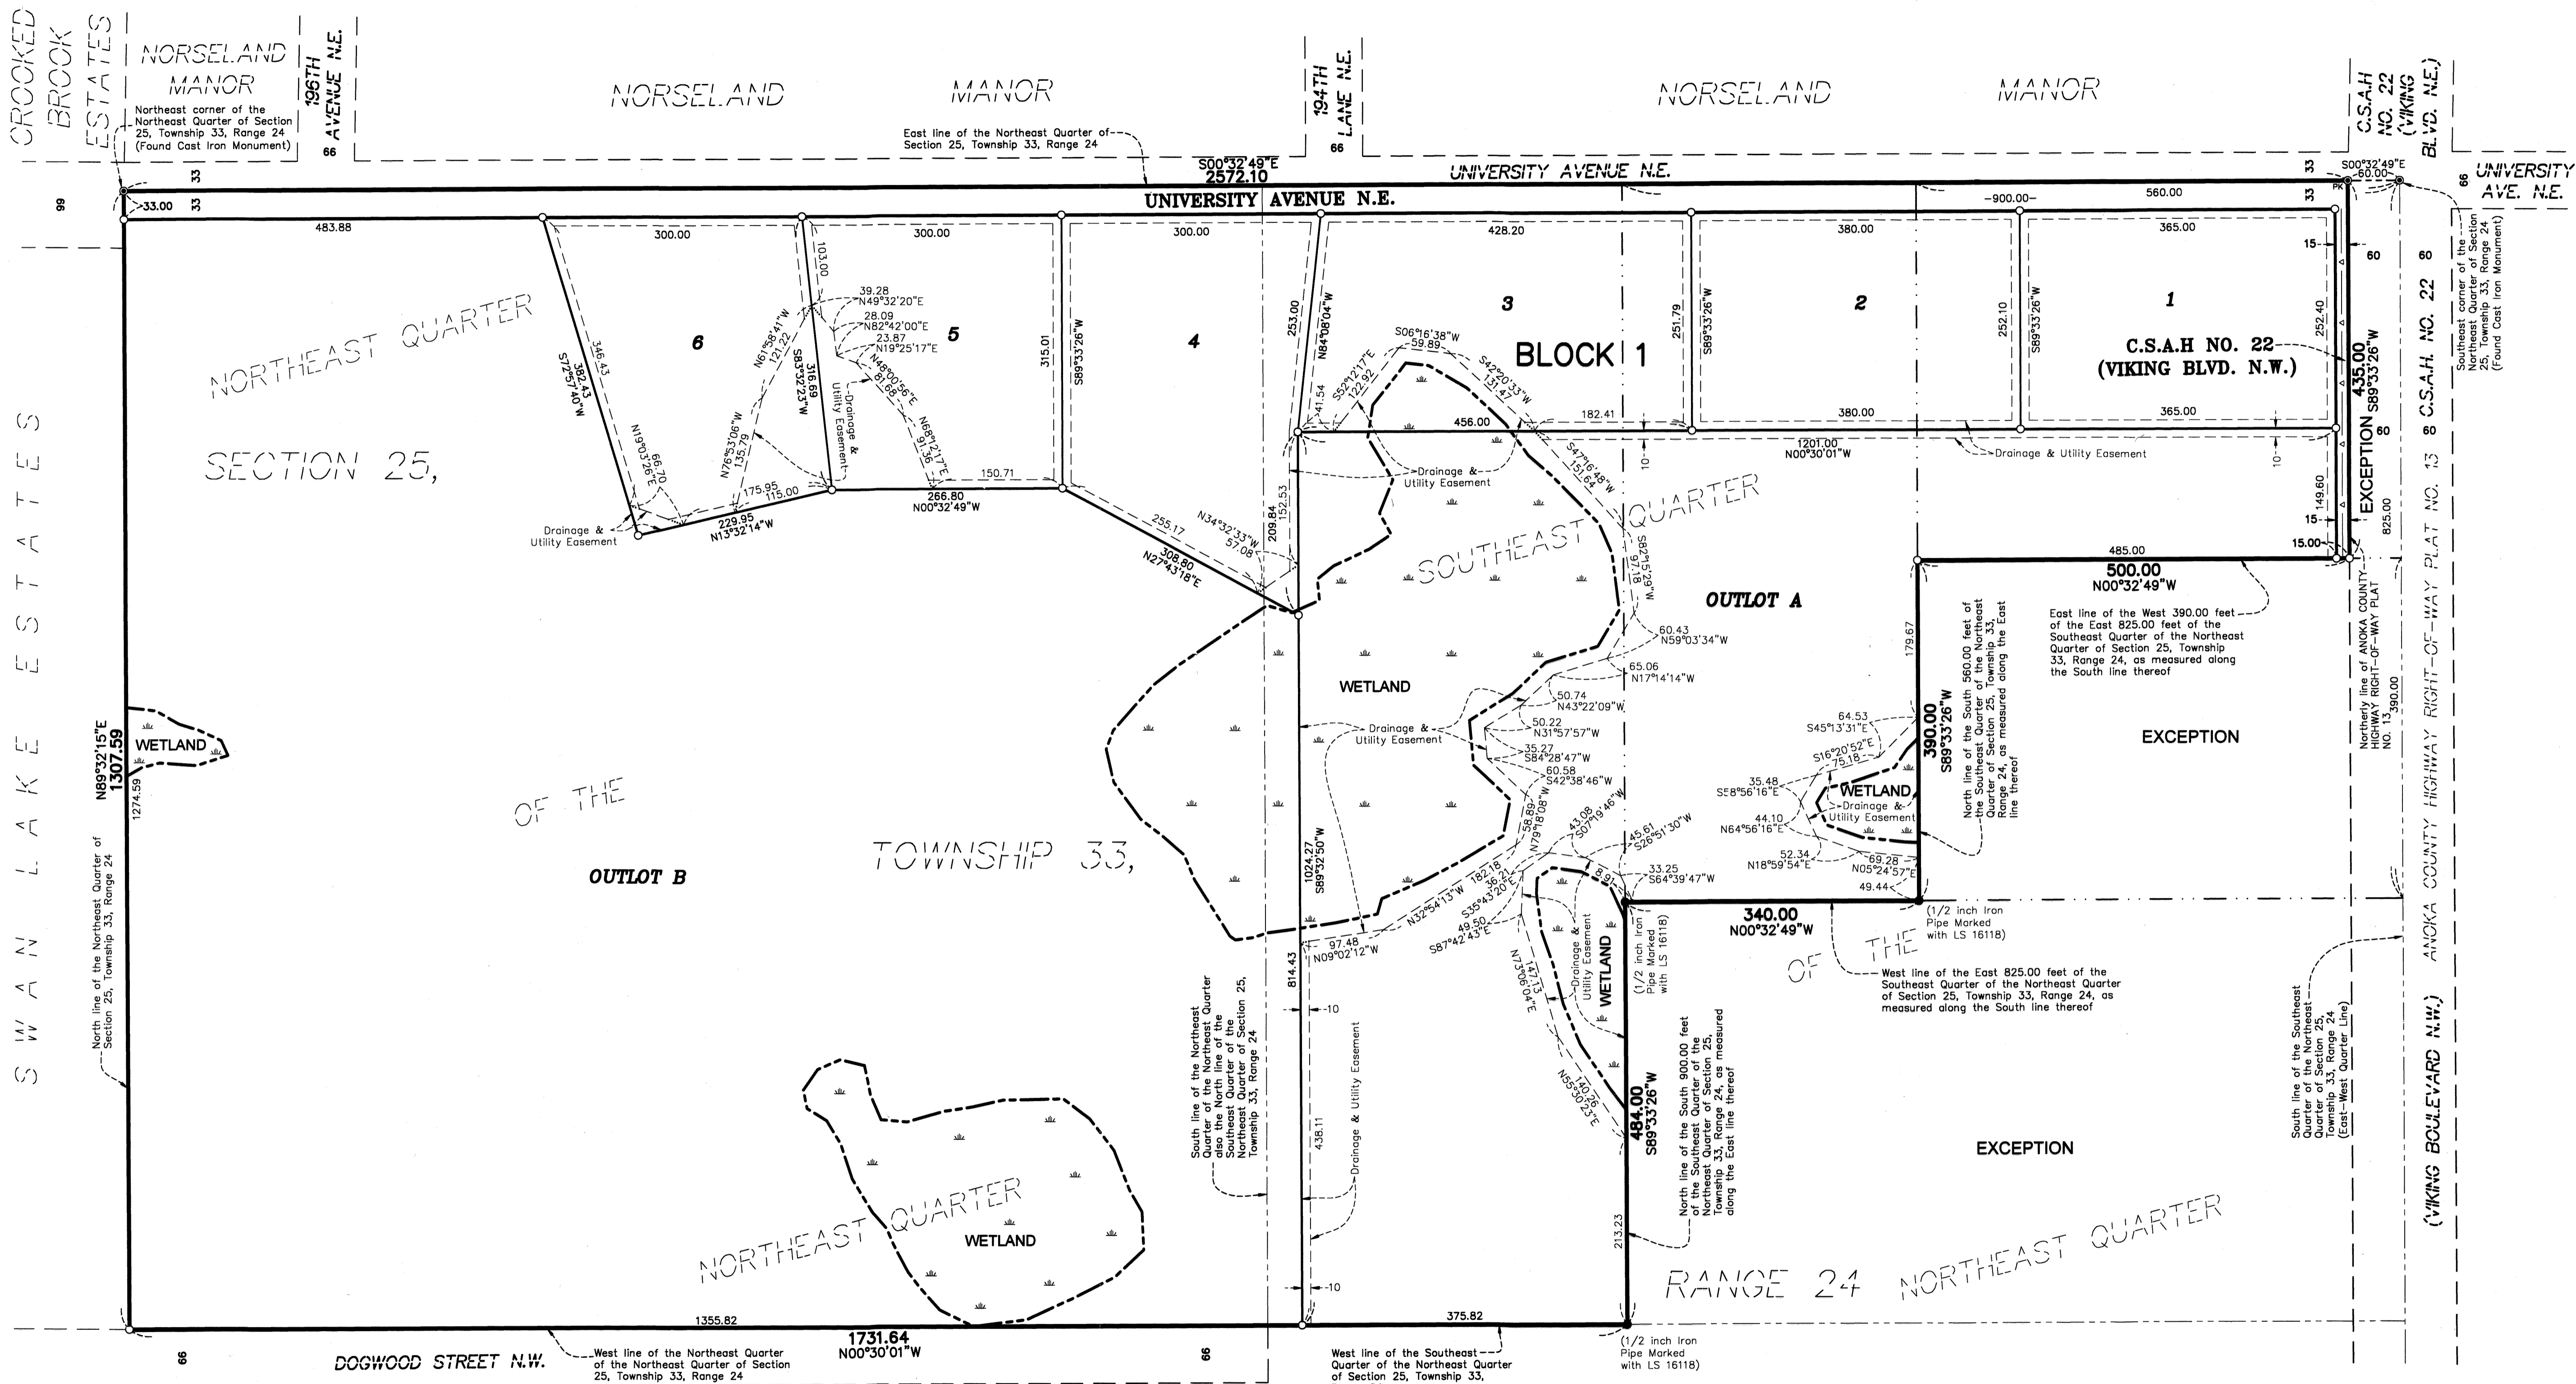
CROOKED BROOK ESTATES

NORSELAND MANOR

Northeast corner of the Northeast Quarter of Section 25, Township 33, Range 24 (Found Cast Iron Monument)

196TH AVENUE N.E.

66

NORSELAND MANOR

East line of the Northeast Quarter of Section 25, Township 33, Range 24

194TH LANE N.E.

66

NORSELAND MANOR

C.S.A.H NO. 22 (VIKING BLVD. N.E.)

S00°32'49"E
2572.10

UNIVERSITY AVENUE N.E.

33

S00°32'49"E
60.00

UNIVERSITY AVE. N.E.

66

99

33.00

33

33

UNIVERSITY AVENUE N.E.

483.88

300.00

300.00

300.00

428.20

380.00

900.00

560.00

365.00

33

NORTHEAST QUARTER

SECTION 25,

6

5

4

3

BLOCK 1

2

1

C.S.A.H NO. 22 (VIKING BLVD. N.W.)

103.00

346.43

382.43 S72°57'40"W

N19°03'26"E 66.70

39.28 N49°32'20"E

28.09 N82°42'00"E

23.87 N19°25'17"E

N61°58'41"W 121.22

S83°32'23"W 316.69

N48°00'56"E 81.68

N68°12'17"E 91.36

N76°53'06"W 135.79

Drainage & Utility Easement

315.01

S89°33'26"W

253.00

N84°08'04"W

S06°16'38"W 59.89

S52°12'17"E 122.92

S42°20'33"W 131.47

41.54

251.79

S89°33'26"W

252.10

S89°33'26"W

252.40

15

60

60

Southeast corner of the Northeast Quarter of Section 25, Township 33, Range 24 (Found Cast Iron Monument)

435.00 S89°33'26"W

EXCEPTION

C.S.A.H. NO. 22

182.41

380.00

365.00

456.00

1201.00 N00°30'01"W

60

60

10

Drainage & Utility Easement

Drainage & Utility Easement

10

S47°16'48"W 151.64

175.95

115.00

150.71

229.95 N13°32'14"W

266.80 N00°32'49"W

Drainage & Utility Easement

255.17

N34°32'33"W 57.08

308.80 N27°43'18"E

209.84

152.53

SOUTHEAST QUARTER

S82°15'29"W 97.18

149.60

15

15.00

825.00

485.00

500.00 N00°32'49"W

OUTLOT A

60.43 N59°03'34"W

65.06 N17°14'14"W

179.67

WETLAND

50.74 N43°22'09"W

50.22 N31°57'57"W

35.27 S84°28'47"W

60.58 S42°38'46"W

Drainage & Utility Easement

58.89 N79°18'08"W

43.08 S07°19'46"W

45.61 S26°51'30"W

33.25 S64°39'47"W

390.00 S89°33'26"W

North line of the South 560.00 feet of the Southeast Quarter of the Northeast Quarter of Section 25, Township 33, Range 24, as measured along the East line thereof

East line of the West 390.00 feet of the East 825.00 feet of the Southeast Quarter of the Northeast Quarter of Section 25, Township 33, Range 24, as measured along the South line thereof

EXCEPTION

64.53 S45°13'31"E

S16°20'52"E 75.18

35.48 S58°56'16"E

WETLAND

Drainage & Utility Easement

44.10 N64°56'16"E

52.34 N18°59'54"E

69.28 N05°24'57"E

49.44

Northerly line of ANOKA COUNTY HIGHWAY RIGHT-OF-WAY PLAT NO. 13

390.00

ANOKA COUNTY HIGHWAY RIGHT-OF-WAY PLAT NO. 13

N89°32'15"E 1307.59

1274.59

WETLAND

SWAN LAKE ESTATES

OF THE

OUTLOT B

TOWNSHIP 33,

1024.27 S89°32'50"W

182.18 N32°54'13"W

36.21 S35°43'20"E

49.50 S87°42'43"E

97.48 N09°02'12"W

8.91

340.00 N00°32'49"W

(1/2 inch Iron Pipe Marked with LS 16118)

OF THE

West line of the East 825.00 feet of the Southeast Quarter of the Northeast Quarter of Section 25, Township 33, Range 24, as measured along the South line thereof

(1/2 inch Iron Pipe Marked with LS 16118)

Drainage & Utility Easement

WETLAND

147.13 N73°06'04"E

140.26 N55°30'23"E

North line of the Northeast Quarter of Section 25, Township 33, Range 24

South line of the Northeast Quarter of the Northeast Quarter also the North line of the Southeast Quarter of the Northeast Quarter of Section 25, Township 33, Range 24

814.43

10

438.11

Drainage & Utility Easement

484.00 S89°33'26"W

North line of the South 900.00 feet of the Southeast Quarter of the Northeast Quarter of Section 25, Township 33, Range 24, as measured along the East line thereof

EXCEPTION

South line of the Southeast Quarter of the Northeast Quarter of Section 25, Township 33, Range 24 (East-West Quarter Line)

(VIKING BOULEVARD N.W.)

NORTHEAST QUARTER

WETLAND

213.23

10

RANGE 24 NORTHEAST QUARTER

NORTHEAST QUARTER

1355.82

1731.64 N00°30'01"W

375.82

66

DOGWOOD STREET N.W.

West line of the Northeast Quarter of the Northeast Quarter of Section 25, Township 33, Range 24

66

West line of the Southeast Quarter of the Northeast Quarter of Section 25, Township 33,

(1/2 inch Iron Pipe Marked with LS 16118)